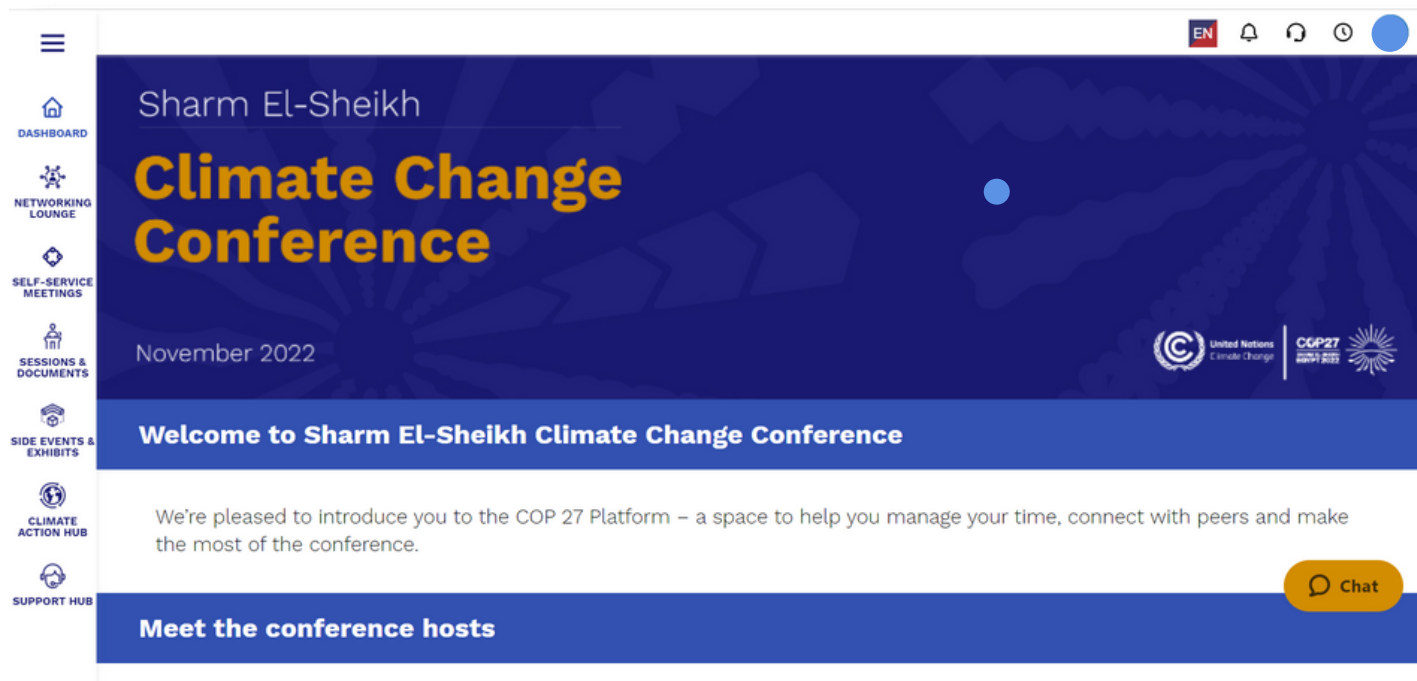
DASHBOARD

NETWORKING LOUNGE

SELF-SERVICE MEETINGS

SESSIONS & DOCUMENTS

SIDE EVENTS & EXHIBITS

CLIMATE ACTION HUB

SUPPORT HUB

EN

Sharm El-Sheikh

Climate Change Conference

November 2022

United Nations Climate Change

COP27

Welcome to Sharm El-Sheikh Climate Change Conference

We're pleased to introduce you to the COP 27 Platform – a space to help you manage your time, connect with peers and make the most of the conference.

Chat

Meet the conference hosts